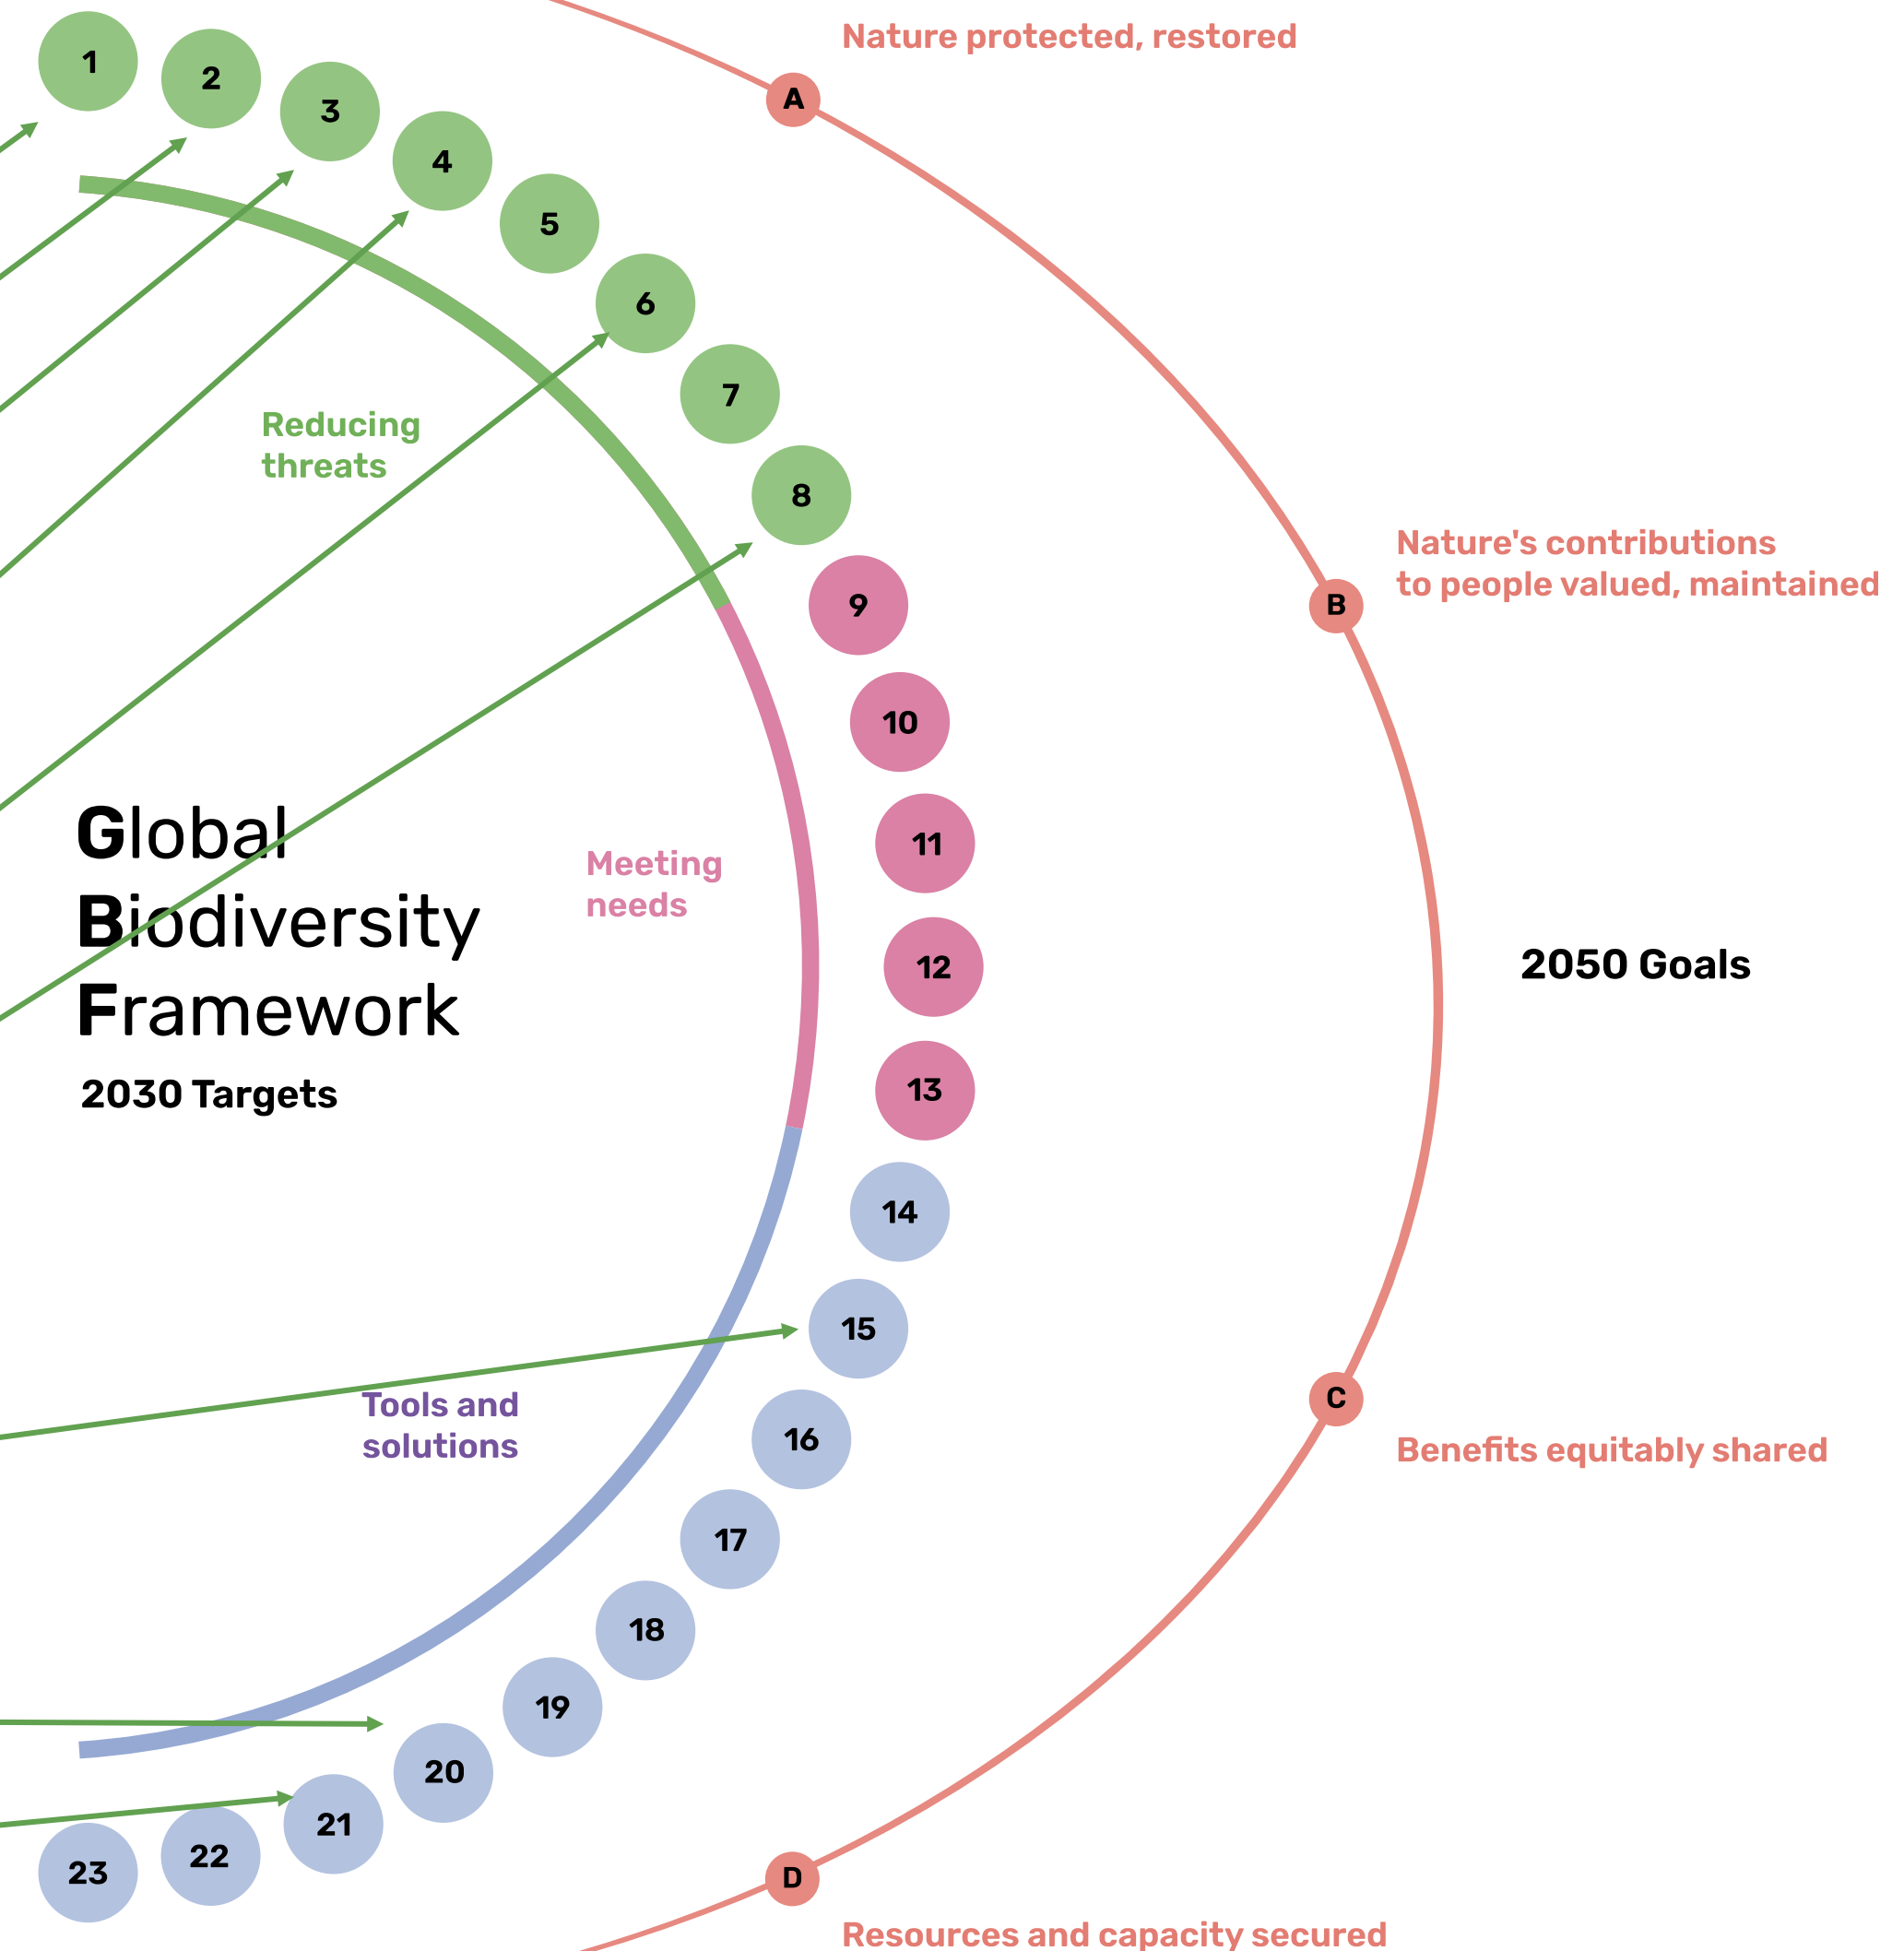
Nature protected, restored

A

1
2
3
4
5
6
7
8

Reducing threats

Nature's contributions to people valued, maintained

B

9
10
11
12
13

Global Biodiversity Framework

2030 Targets

Meeting needs

2050 Goals

14
15
16
17
18
19
20
21
22
23

Tools and solutions

C

Benefits equitably shared

D

Resources and capacity secured